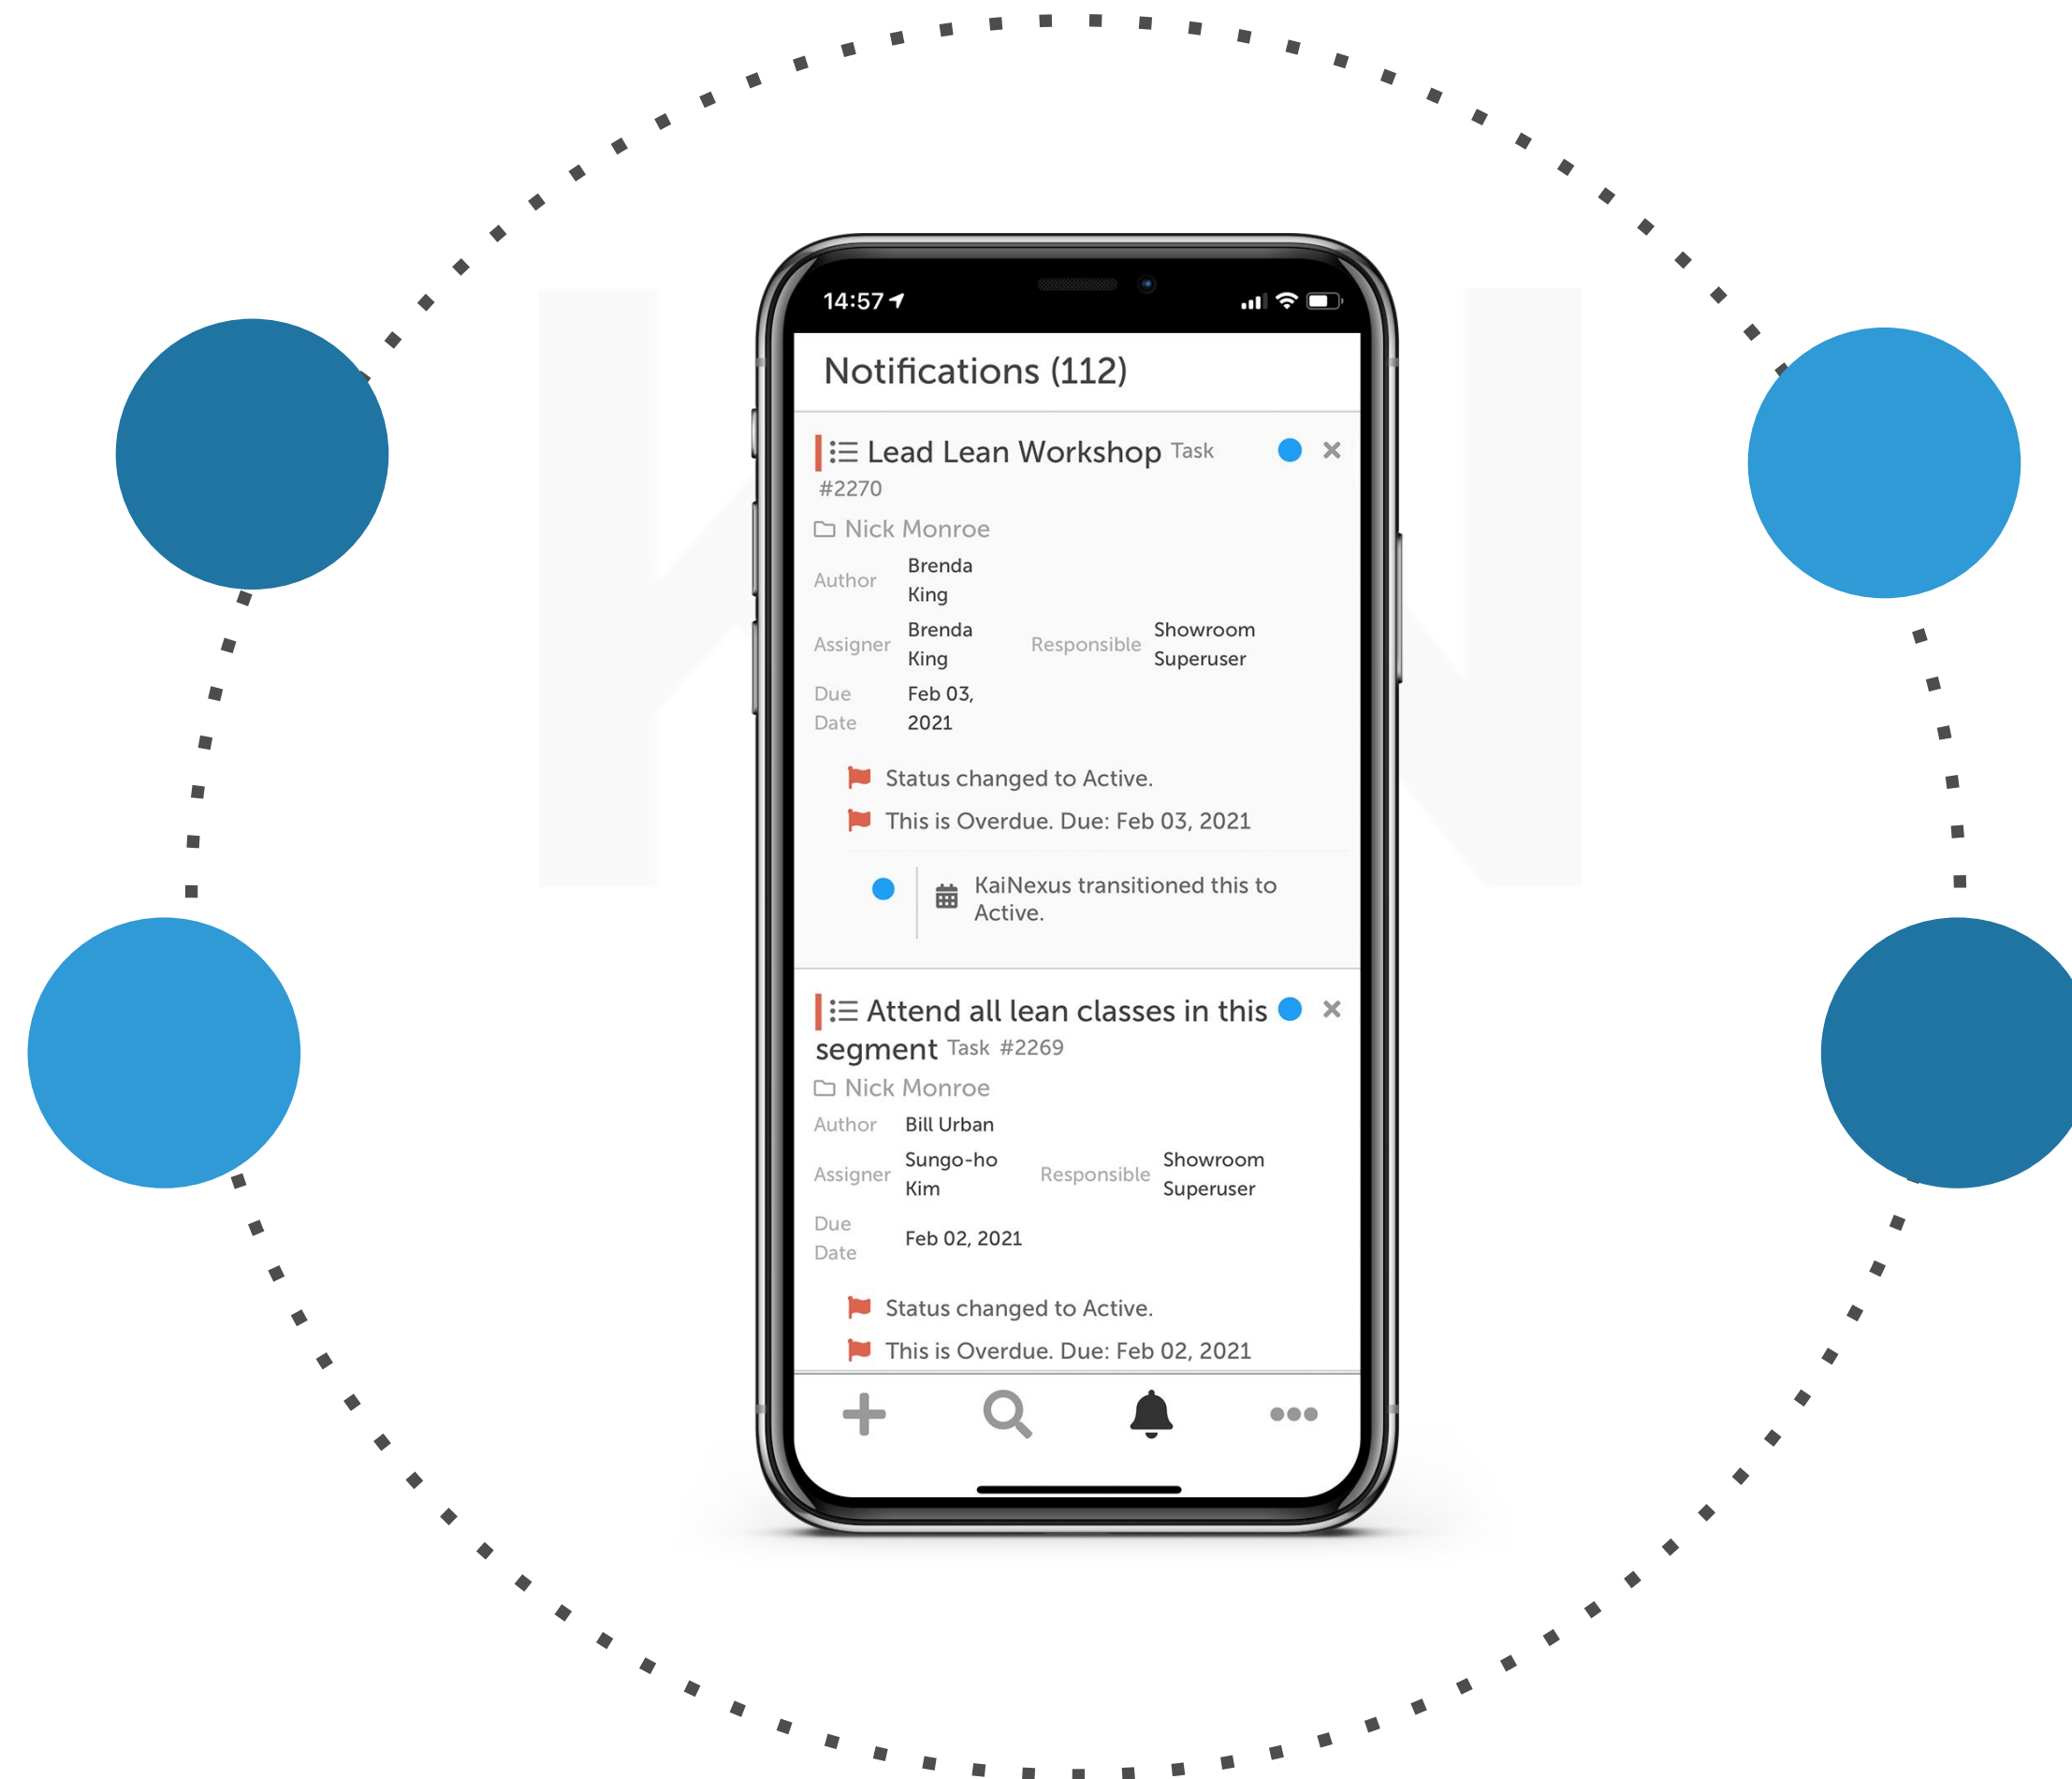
14:57

Notifications (112)

Lead Lean Workshop Task #2270

Nick Monroe

Author Brenda King

Assigner Brenda King Responsible Showroom Superuser

Due Date Feb 03, 2021

Status changed to Active.

This is Overdue. Due: Feb 03, 2021

KaiNexus transitioned this to Active.

Attend all lean classes in this segment Task #2269

Nick Monroe

Author Bill Urban

Assigner Sungo-ho Kim Responsible Showroom Superuser

Due Date Feb 02, 2021

Status changed to Active.

This is Overdue. Due: Feb 02, 2021